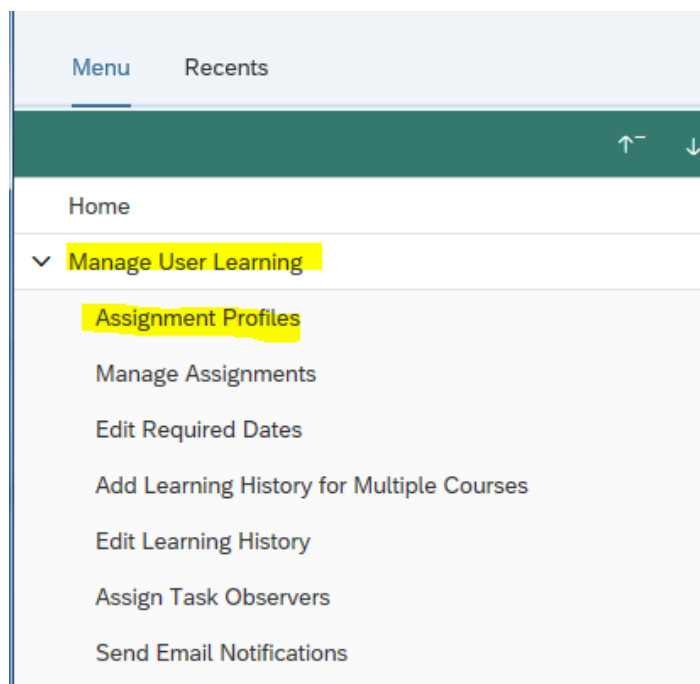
Menu Recents

Home

Manage User Learning

Assignment Profiles

Manage Assignments

Edit Required Dates

Add Learning History for Multiple Courses

Edit Learning History

Assign Task Observers

Send Email Notifications